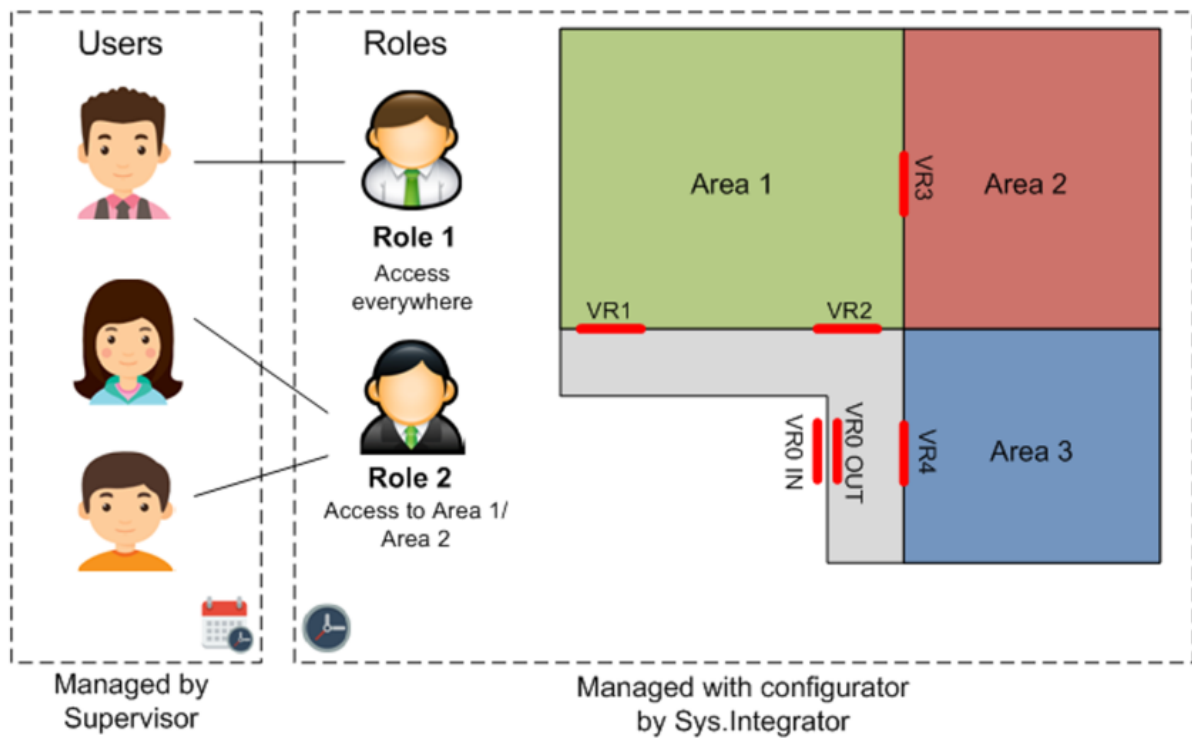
Users

Roles

Role 1
Access everywhere

Role 2
Access to Area 1/ Area 2

Area 1

VR3

Area 2

VR1

VR2

VR0 IN

VR0 OUT

VR4

Area 3

Managed by Supervisor

Managed with configurator by Sys.Integrator